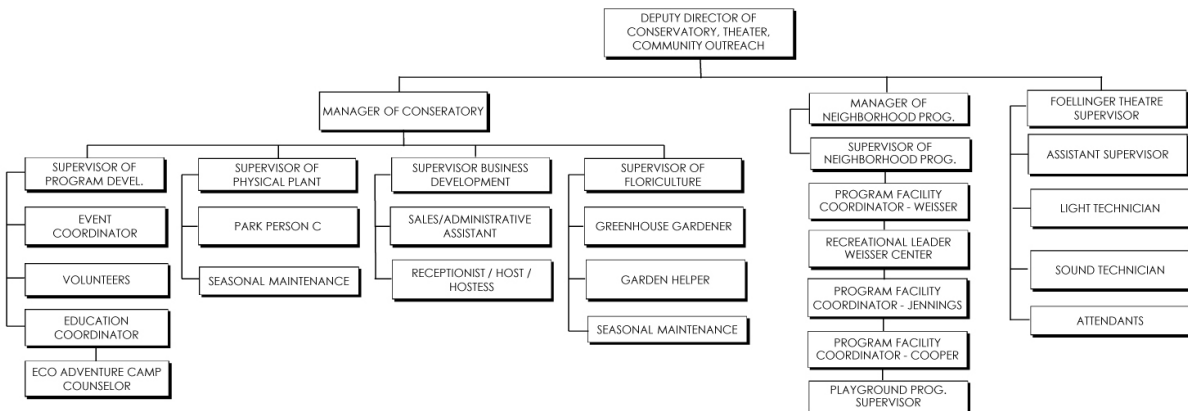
DEPUTY DIRECTOR OF CONSERVATORY, THEATER, COMMUNITY OUTREACH

MANAGER OF CONSERATORY

SUPERVISOR OF PROGRAM DEVEL.

EVENT COORDINATOR

VOLUNTEERS

EDUCATION COORDINATOR

ECO ADVENTURE CAMP COUNSELOR

SUPERVISOR OF PHYSICAL PLANT

PARK PERSON C

SEASONAL MAINTENANCE

SUPERVISOR BUSINESS DEVELOPMENT

SALES/ADMINISTRATIVE ASSISTANT

RECEPTIONIST / HOST / HOSTESS

SUPERVISOR OF FLORICULTURE

GREENHOUSE GARDENER

GARDEN HELPER

SEASONAL MAINTENANCE

MANAGER OF NEIGHBORHOOD PROG.

SUPERVISOR OF NEIGHBORHOOD PROG.

PROGRAM FACILITY COORDINATOR - WEISSER

RECREATIONAL LEADER WEISSER CENTER

PROGRAM FACILITY COORDINATOR - JENNINGS

PROGRAM FACILITY COORDINATOR - COOPER

PLAYGROUND PROG. SUPERVISOR

FOELLINGER THEATRE SUPERVISOR

ASSISTANT SUPERVISOR

LIGHT TECHNICIAN

SOUND TECHNICIAN

ATTENDANTS